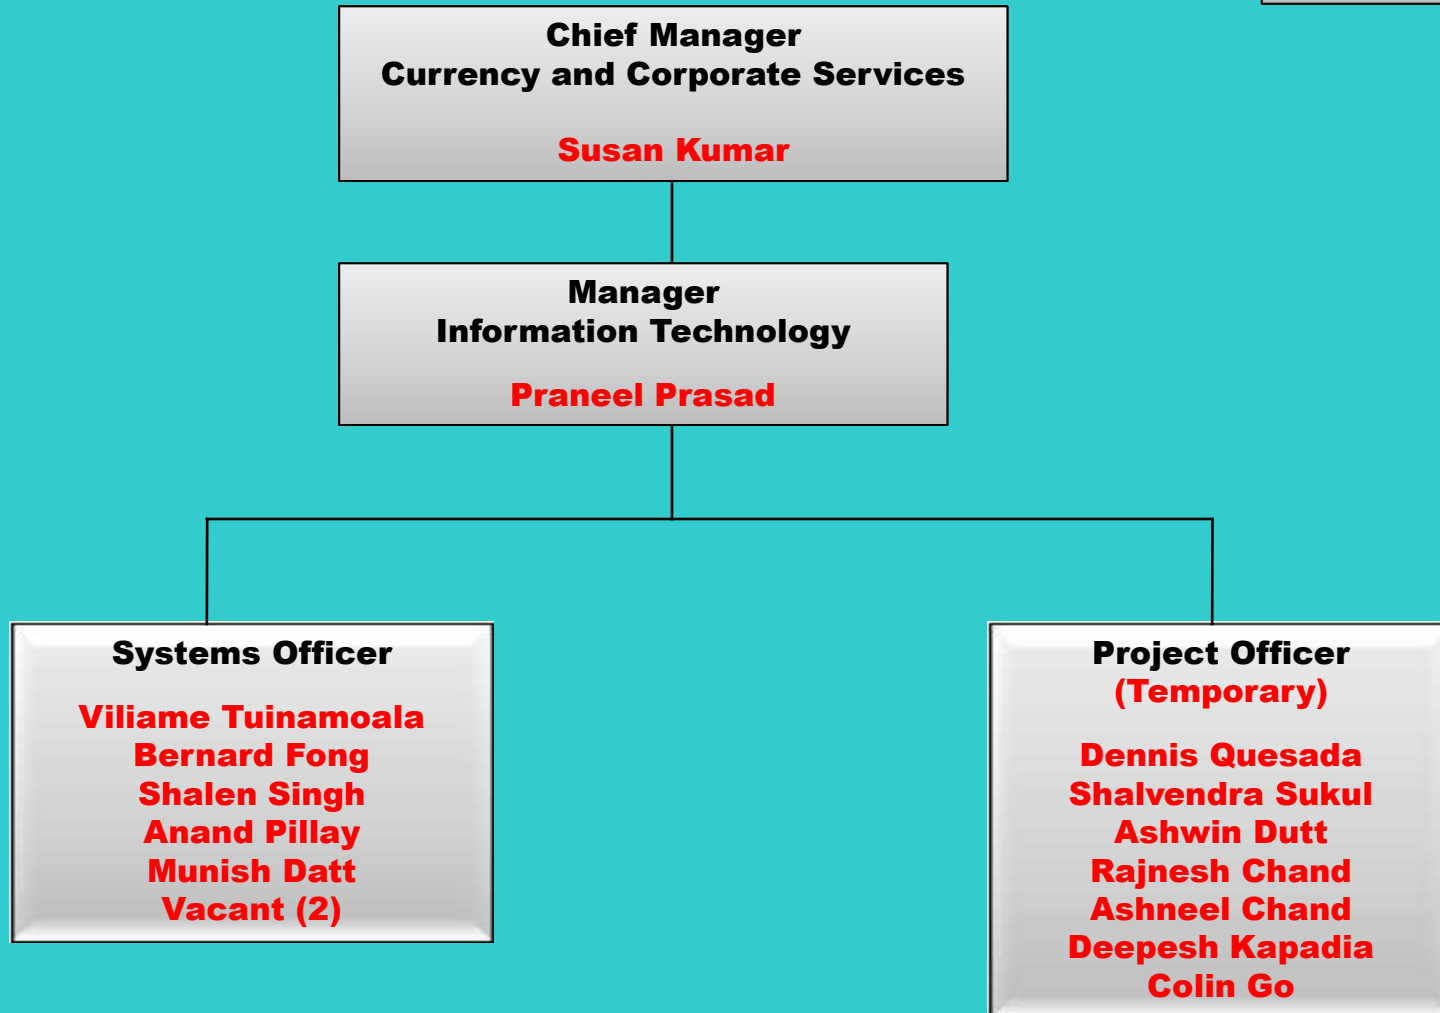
Chief Manager
Currency and Corporate Services

Susan Kumar

Manager
Information Technology

Praneel Prasad

Systems Officer

Viliame Tuinamoala
Bernard Fong
Shalen Singh
Anand Pillay
Munish Datt
Vacant (2)

Project Officer
(Temporary)

Dennis Quesada
Shalvendra Sukul
Ashwin Dutt
Rajnesh Chand
Ashneel Chand
Deepesh Kapadia
Colin Go